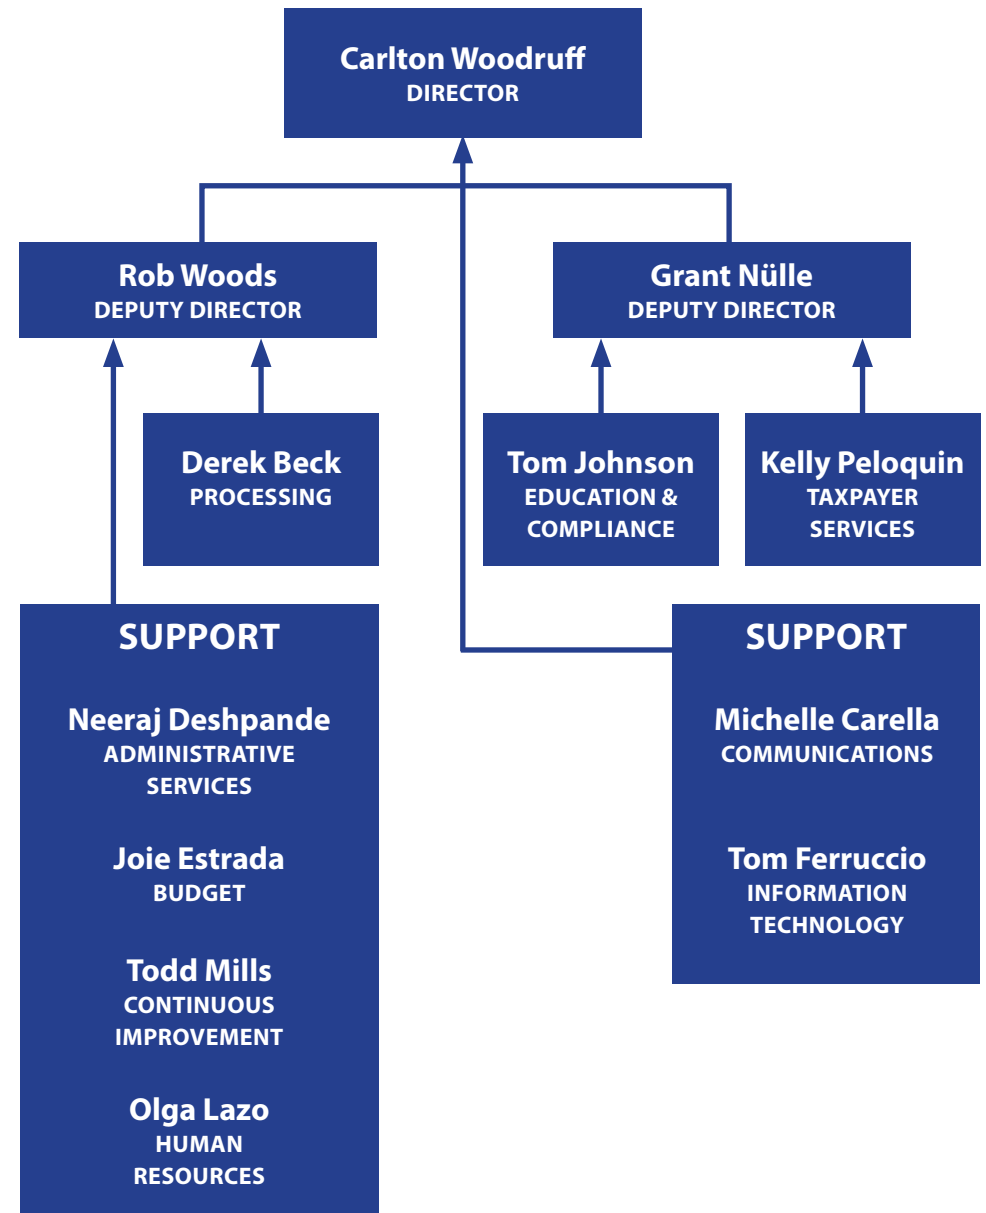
Carlton Woodruff
DIRECTOR

Rob Woods
DEPUTY DIRECTOR

Grant Nülle
DEPUTY DIRECTOR

Derek Beck
PROCESSING

Tom Johnson
EDUCATION & COMPLIANCE

Kelly Peloquin
TAXPAYER SERVICES

SUPPORT

Neeraj Deshpande
ADMINISTRATIVE SERVICES

Joie Estrada
BUDGET

Todd Mills
CONTINUOUS IMPROVEMENT

Olga Lazo
HUMAN RESOURCES

SUPPORT

Michelle Carella
COMMUNICATIONS

Tom Ferruccio
INFORMATION TECHNOLOGY